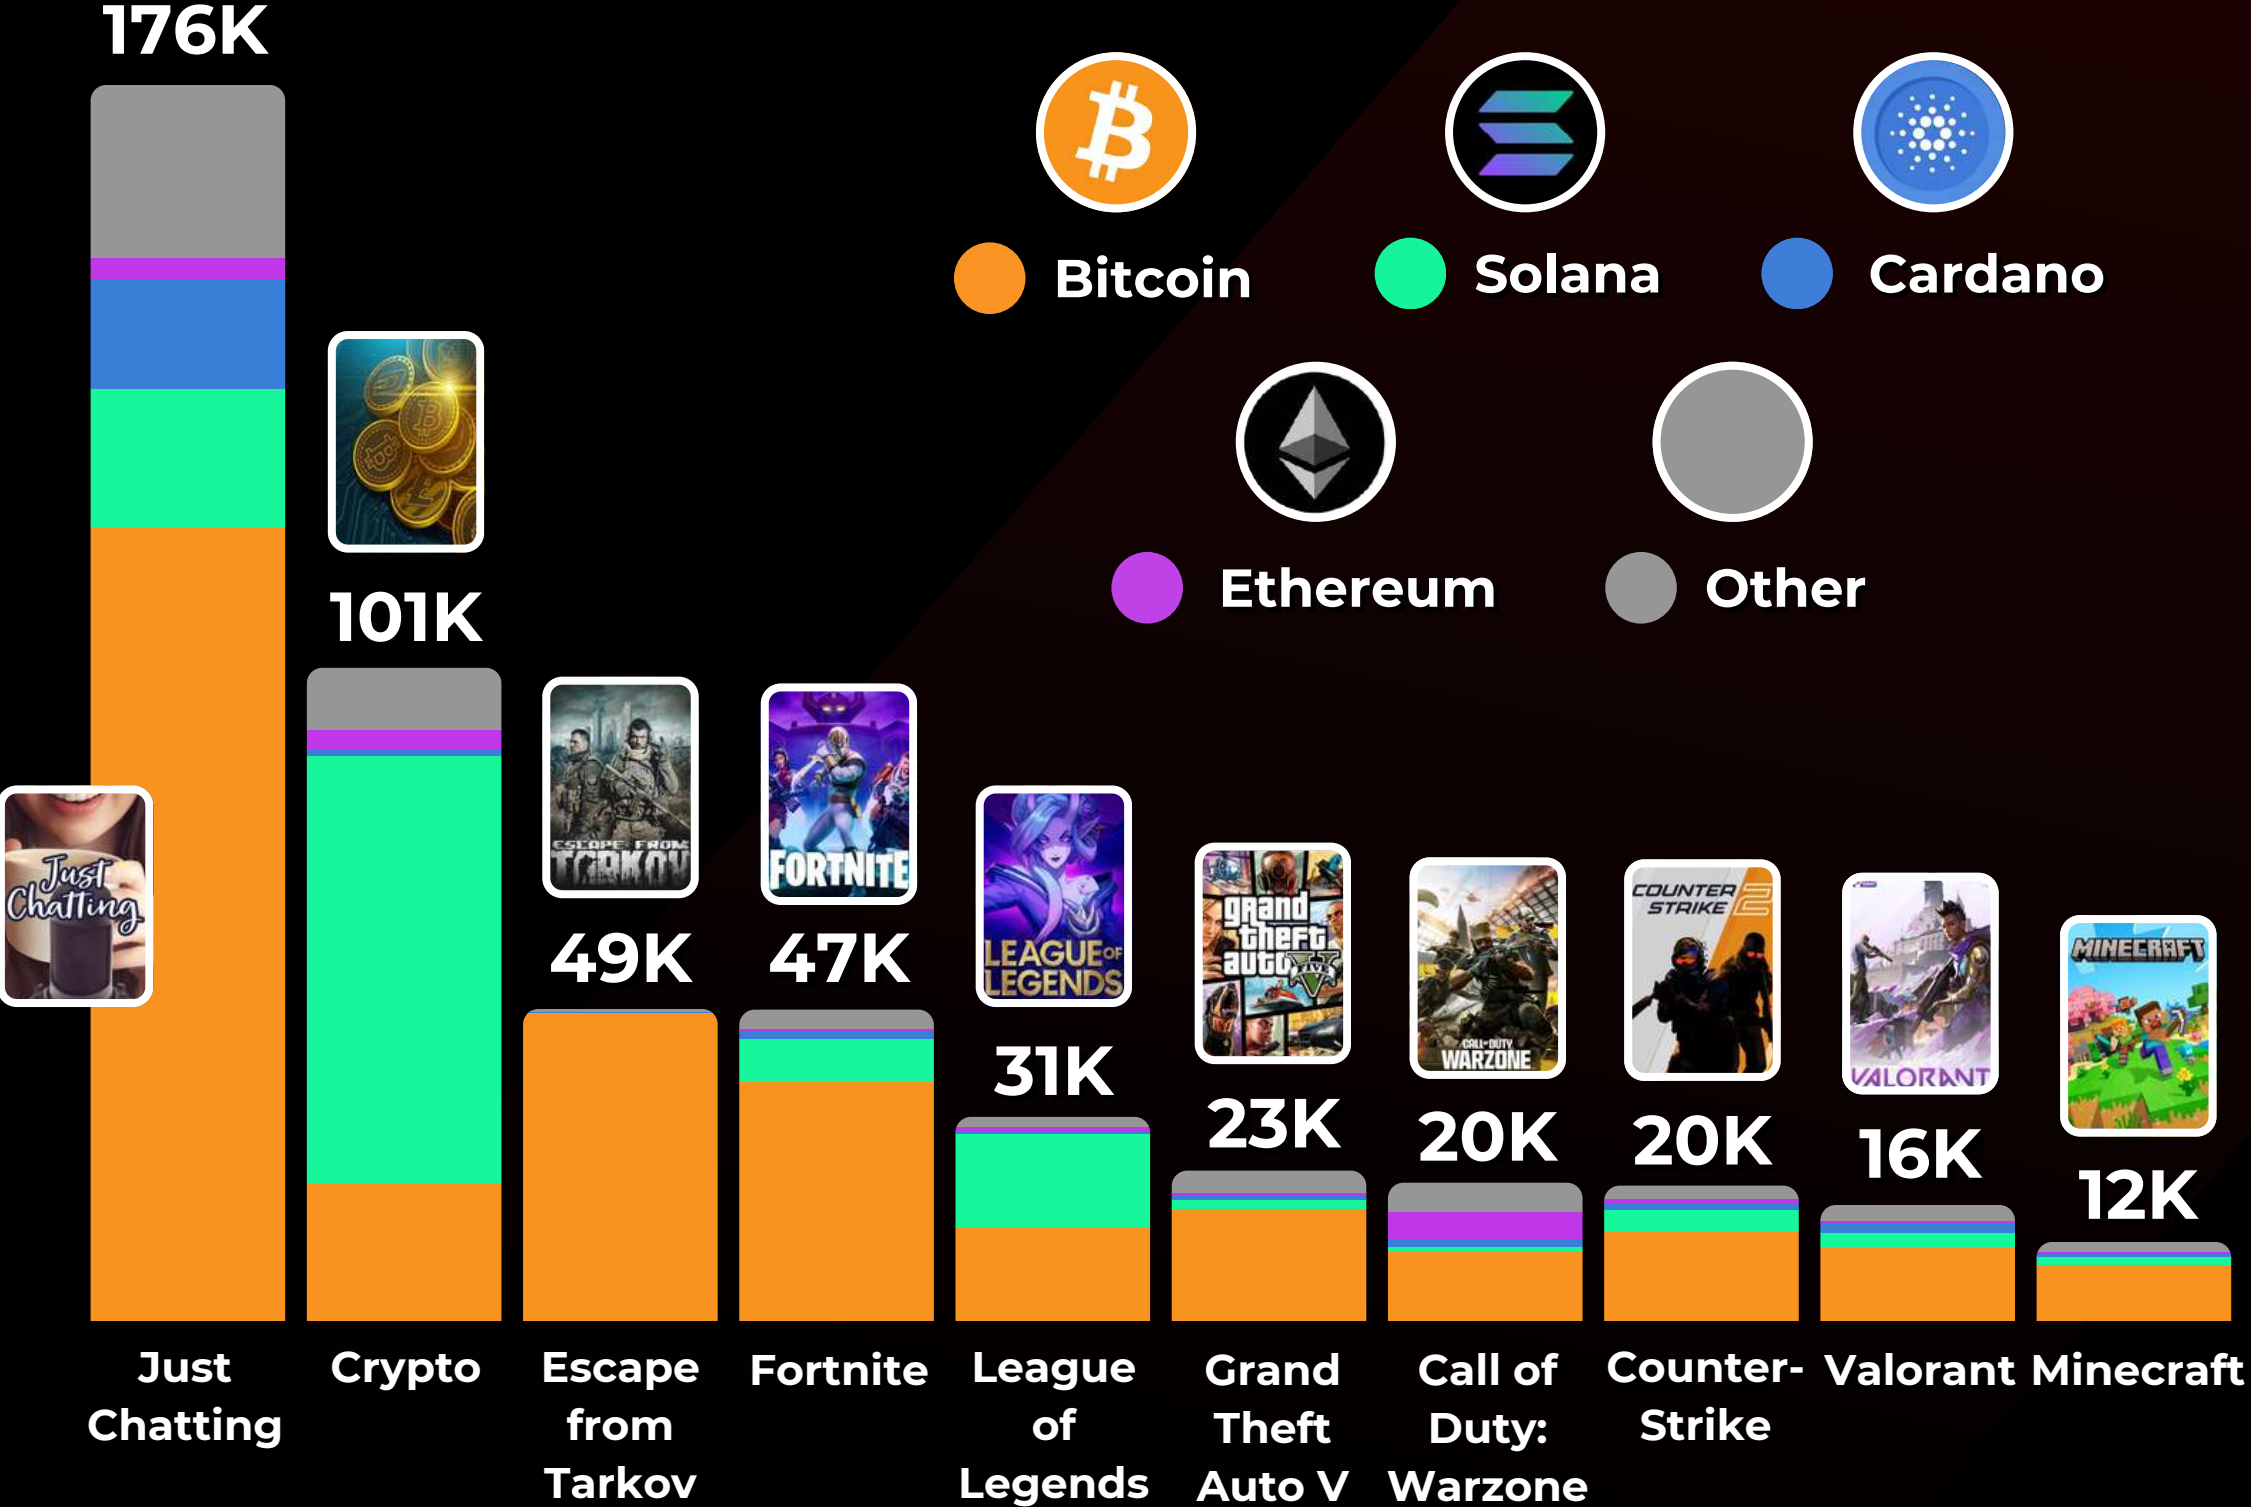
176K

Bitcoin
Solana
Cardano
Ethereum
Other

101K
49K
47K
31K
23K
20K
20K
16K
12K

Just Chatting

ESCAPE FROM TARKOV
FORTNITE
LEAGUE OF LEGENDS
grand theft auto V
CALL OF DUTY WARZONE
COUNTER STRIKE 2
VALORANT
MINECRAFT

Just Chatting
Crypto
Escape from Tarkov
Fortnite
League of Legends
Grand Theft Auto V
Call of Duty: Warzone
Counter-Strike
Valorant
Minecraft